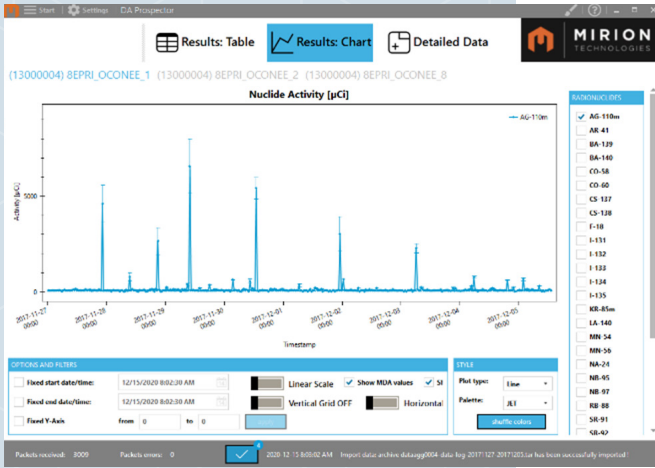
Start Settings DA Prospector

Results: Table Results: Chart Detailed Data

MIRION TECHNOLOGIES

(13000004) 8EPRI_OCONEE_1 (13000004) 8EPRI_OCONEE_2 (13000004) 8EPRI_OCONEE_8

Nuclide Activity [µCi]

AG-110m

Activity [µCi]

5000

0

2017-11-27 00:00
2017-11-28 00:00
2017-11-29 00:00
2017-11-30 00:00
2017-12-01 00:00
2017-12-02 00:00
2017-12-03 00:00
2017-12-04 00:00
2017-12-05 00:00

Timestamp

RADIONUCLIDES

AG-110m
AR 41
BA-139
BA-140
CO-58
CO-60
CS 137
CS-138
F-18
I-131
I-132
I-133
I-134
I-135
KR-85m
LA-140
MN-54
MN-56
NA-24
NB-95
NB-97
RB-88
SR-91
SR-92

OPTIONS AND FILTERS

Fixed start date/time: 12/15/2020 8:02:30 AM

Fixed end date/time: 12/15/2020 8:02:30 AM

Fixed Y-Axis from 0 to 0

Linear Scale

Show MDA values

Vertical Grid OFF

Horizontal

STYLE

Plot type: Line

Palette: JET

shuffle colors

Packets received: 3009 Packets errors: 0

2020-12-15 8:00:02 AM Import data archive datagg0004-data-log-20171127-20171205.tar has been successfully imported !